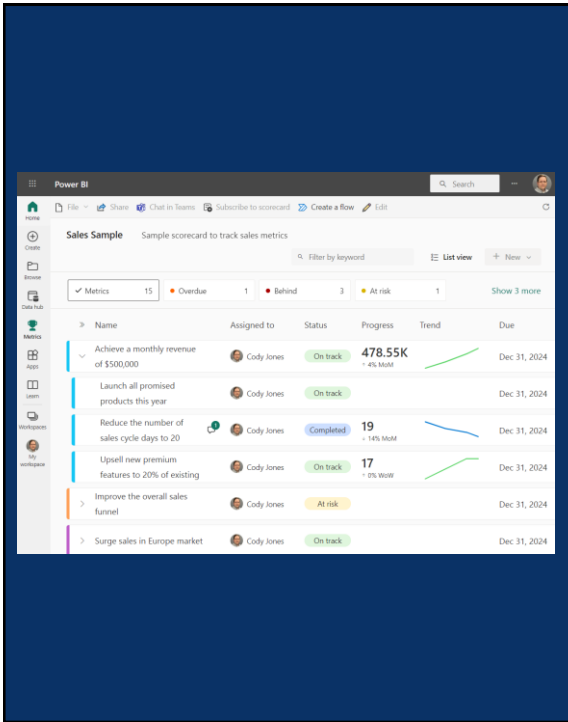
Power BI

Search

Home
Create
Browse
Data hub
Metrics
Apps
Learn
Workspaces
My workspace

File Share Chat in Teams Subscribe to scorecard Create a flow Edit

Sales Sample Sample scorecard to track sales metrics

Filter by keyword List view + New

Metrics 15 Overdue 1 Behind 3 At risk 1 Show 3 more

| | Name | Assigned to | Status | Progress | Trend | Due |
|---|---|---|---|---|---|---|
| | Achieve a monthly revenue of $500,000 | Cody Jones | On track | 478.55K ↑ 4% MoM | | Dec 31, 2024 |
| | Launch all promised products this year | Cody Jones | On track | | | Dec 31, 2024 |
| | Reduce the number of sales cycle days to 20 | Cody Jones | Completed | 19 ↓ 14% MoM | | Dec 31, 2024 |
| | Upsell new premium features to 20% of existing | Cody Jones | On track | 17 ↑ 0% WoW | | Dec 31, 2024 |
| | Improve the overall sales funnel | Cody Jones | At risk | | | Dec 31, 2024 |
| | Surge sales in Europe market | Cody Jones | On track | | | Dec 31, 2024 |